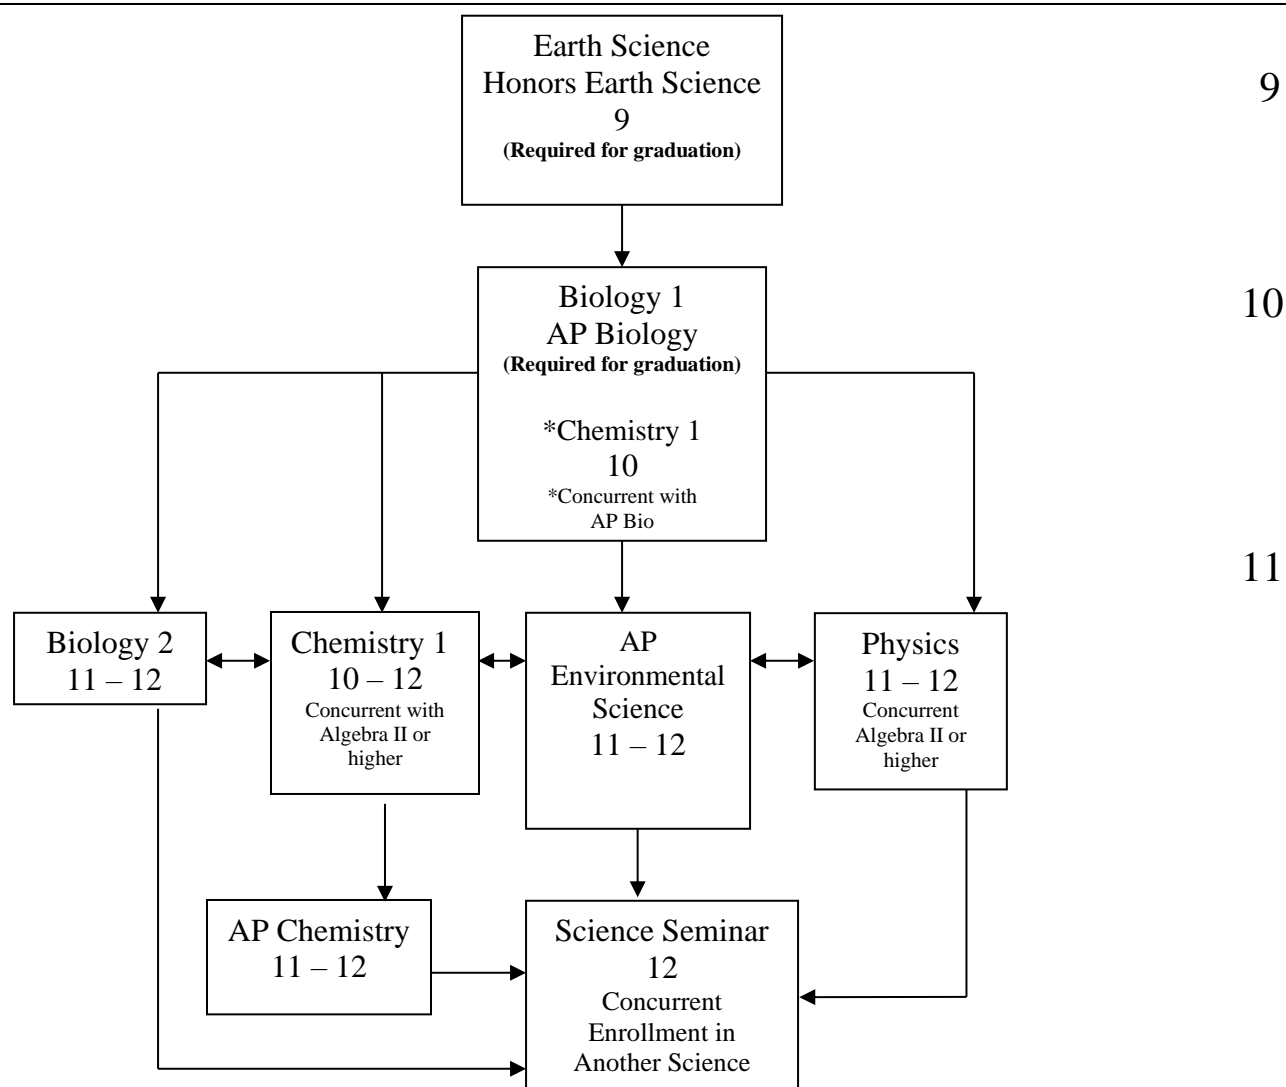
Earth Science
Honors Earth Science
9
(Required for graduation)

9

Biology 1
AP Biology
(Required for graduation)

*Chemistry 1
10
*Concurrent with AP Bio

10

11

Biology 2
11 – 12

Chemistry 1
10 – 12
Concurrent with Algebra II or higher

AP
Environmental Science
11 – 12

Physics
11 – 12
Concurrent Algebra II or higher

AP Chemistry
11 – 12

Science Seminar
12
Concurrent Enrollment in Another Science